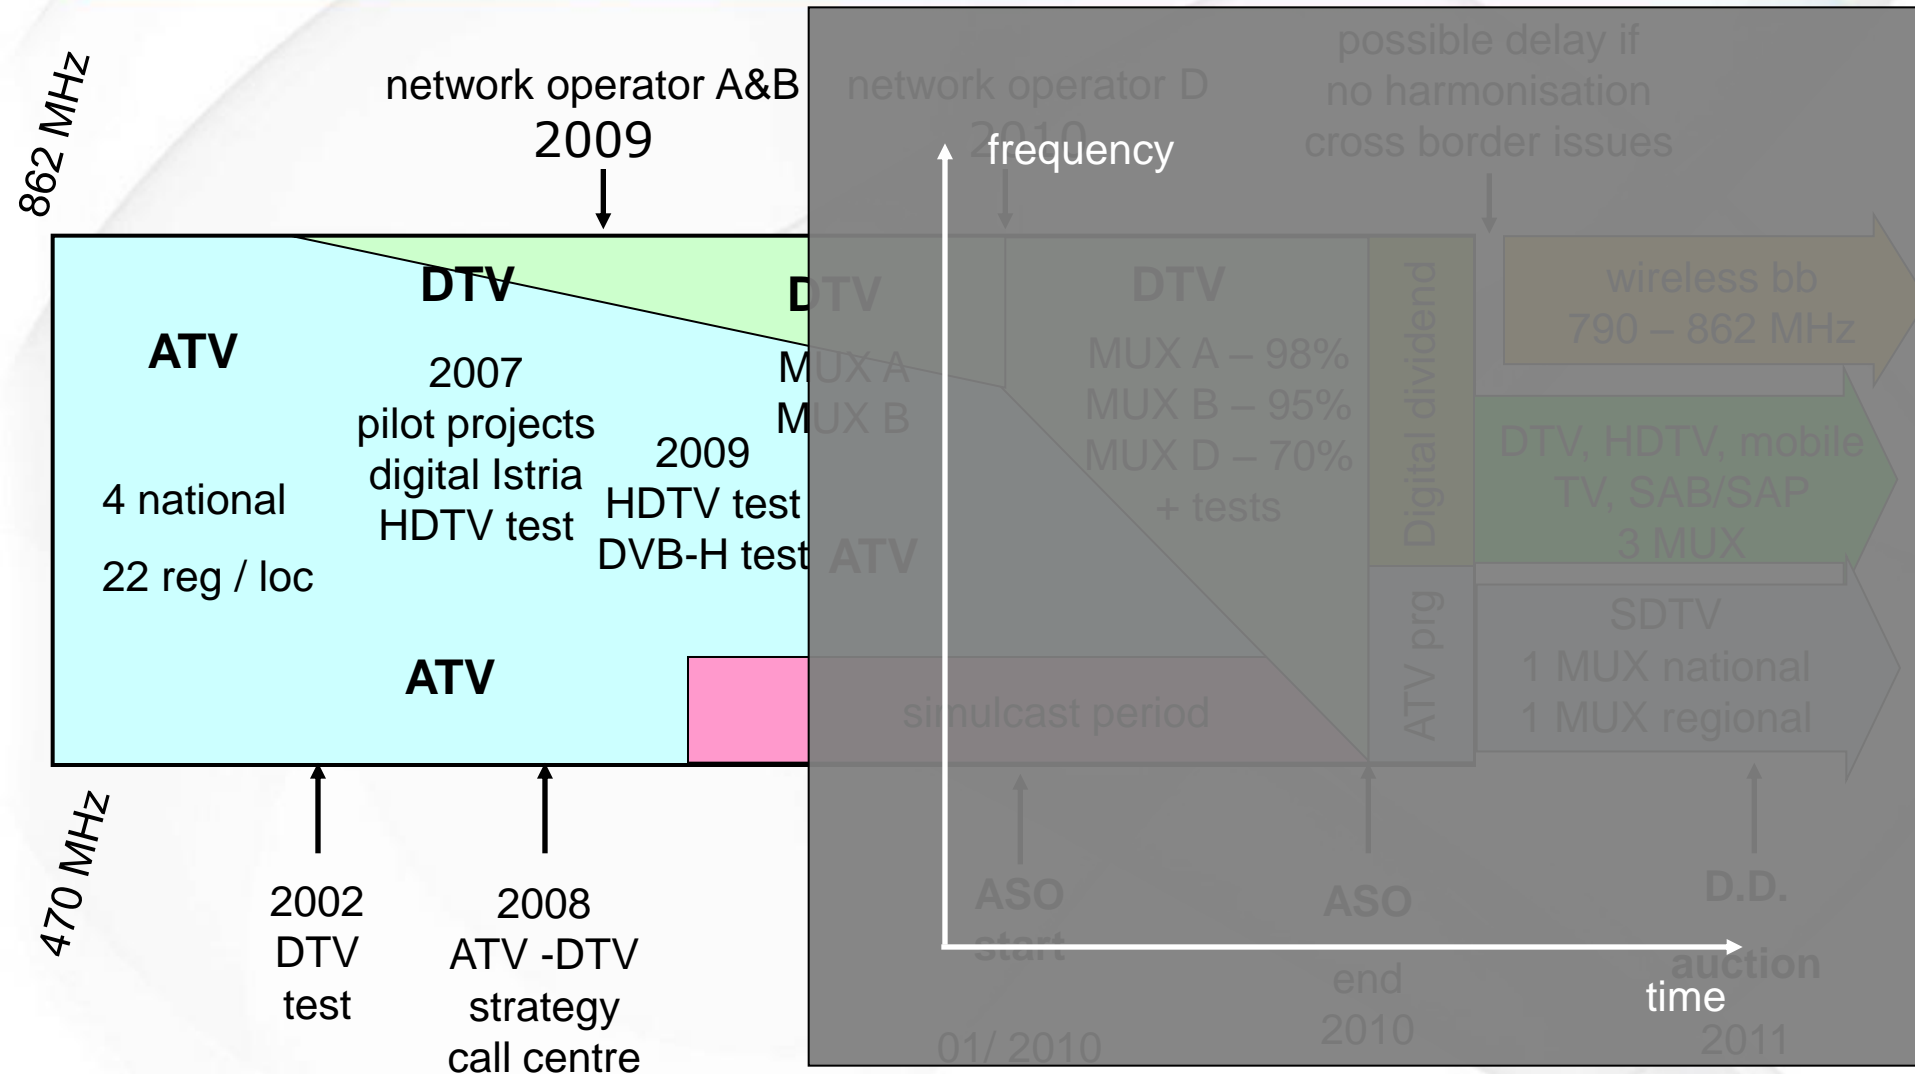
862 MHz

network operator A&B
2009

network operator D
2010

possible delay if
no harmonisation
cross border issues

frequency

DTV

DTV

DTV

ATV

2007
pilot projects
digital Istria
HDTV test

MUX A
MUX B

MUX A – 98%
MUX B – 95%
MUX D – 70%
+ tests

Digital dividend

wireless bb
790 – 862 MHz

DTV, HDTV, mobile TV, SAB/SAP
3 MUX

2009
HDTV test
DVB-H test

4 national

22 reg / loc

ATV

ATV

ATV prg

SDTV
1 MUX national
1 MUX regional

simulcast period

470 MHz

2002
DTV
test

2008
ATV -DTV
strategy
call centre

ASO
start

01/ 2010

ASO

end
2010

D.D.

auction
2011

time